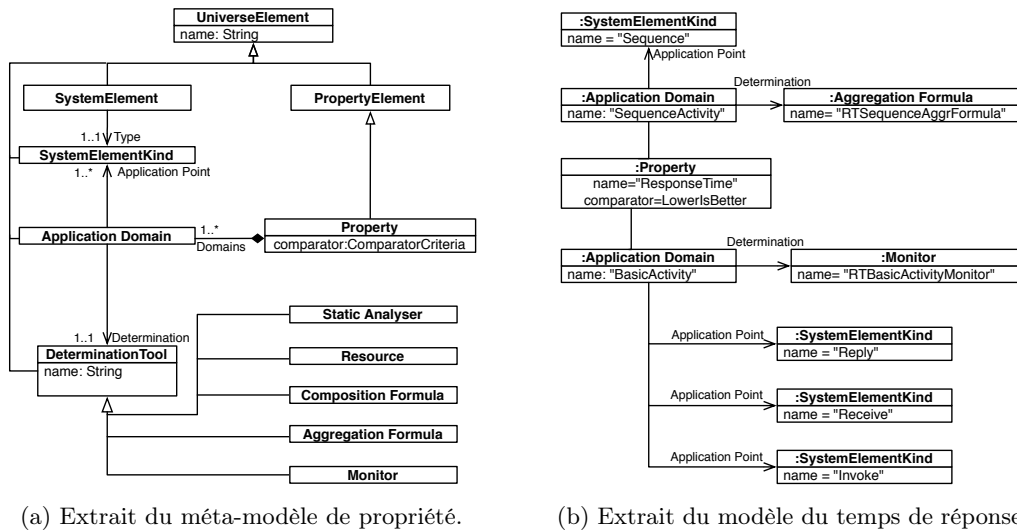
UniverseElement
name: String

SystemElement

PropertyElement

1..1 Type

SystemElementKind

1..* Application Point

Application Domain

1..*
Domains

Property
comparator:ComparatorCriteria

1..1 Determination

DeterminationTool
name: String

Static Analyser

Resource

Composition Formula

Aggregation Formula

Monitor

(a) Extrait du méta-modèle de propriété.

:SystemElementKind
name = "Sequence"

Application Point

Determination

:Application Domain
name: "SequenceActivity"

:Aggregation Formula
name="RTSequenceAggrFormula"

:Property
name="ResponseTime"
comparator=LowerIsBetter

Determination

:Application Domain
name: "BasicActivity"

:Monitor
name= "RTBasicActivityMonitor"

Application Point

:SystemElementKind
name = "Reply"

Application Point

:SystemElementKind
name = "Receive"

Application Point

:SystemElementKind
name = "Invoke"

(b) Extrait du modèle du temps de réponse